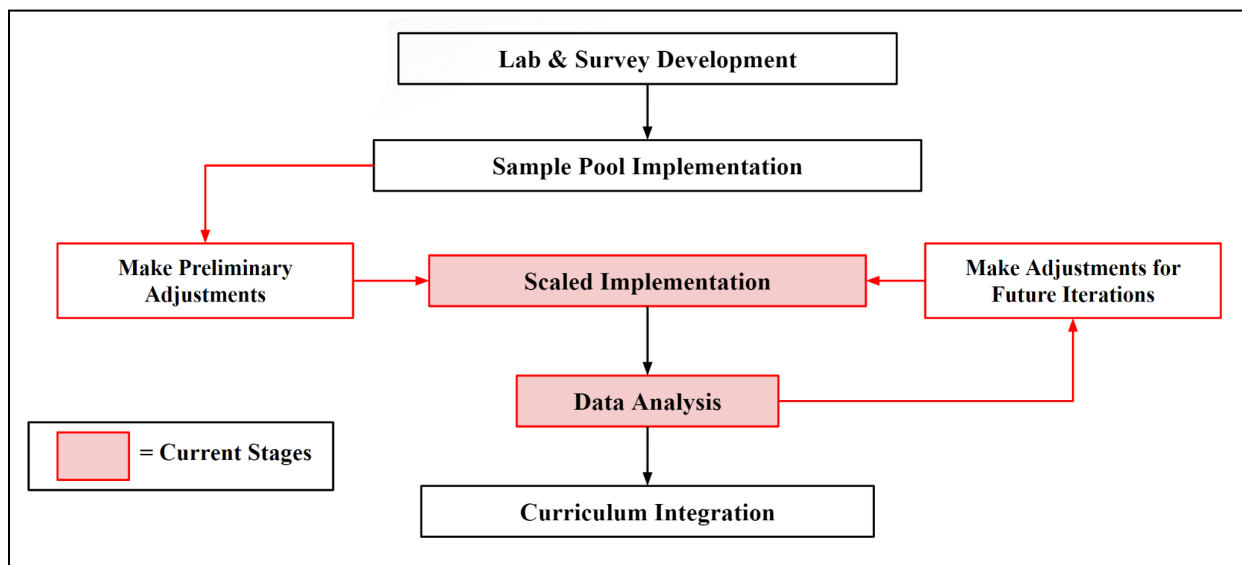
Lab & Survey Development

Sample Pool Implementation

Make Preliminary Adjustments

Scaled Implementation

Make Adjustments for Future Iterations

Data Analysis

= Current Stages

Curriculum Integration